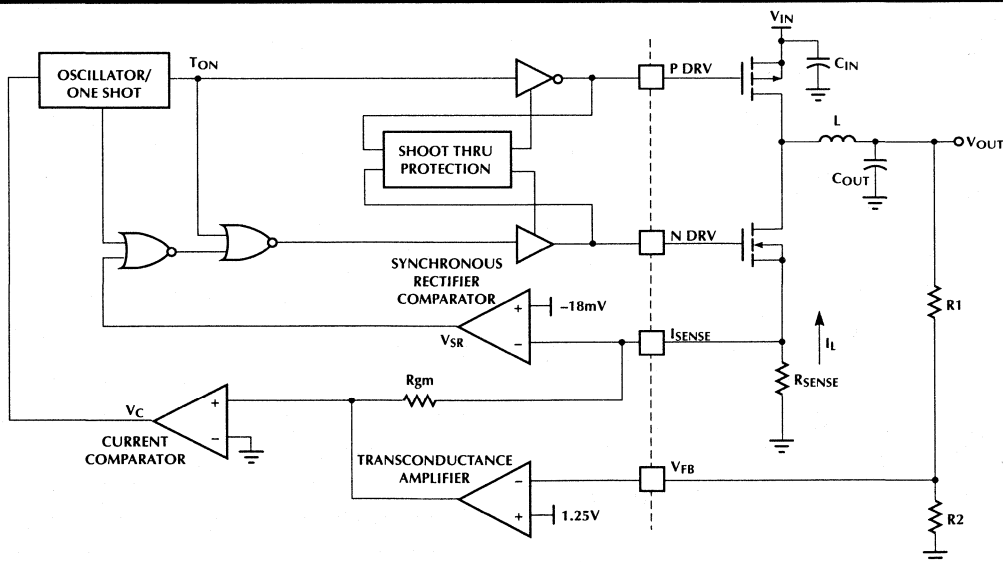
$V_{IN}$
OSCILLATOR/ ONE SHOT
$T_{ON}$
P DRV
$C_{IN}$
SHOOT THRU PROTECTION
L
$V_{OUT}$
$C_{OUT}$
N DRV
SYNCHRONOUS RECTIFIER COMPARATOR
+
–18mV
–
$V_{SR}$
$I_{SENSE}$
$I_L$
R1
$R_{SENSE}$
Rgm
$V_C$
+
–
CURRENT COMPARATOR
TRANSCONDUCTANCE AMPLIFIER
–
+
1.25V
$V_{FB}$
R2